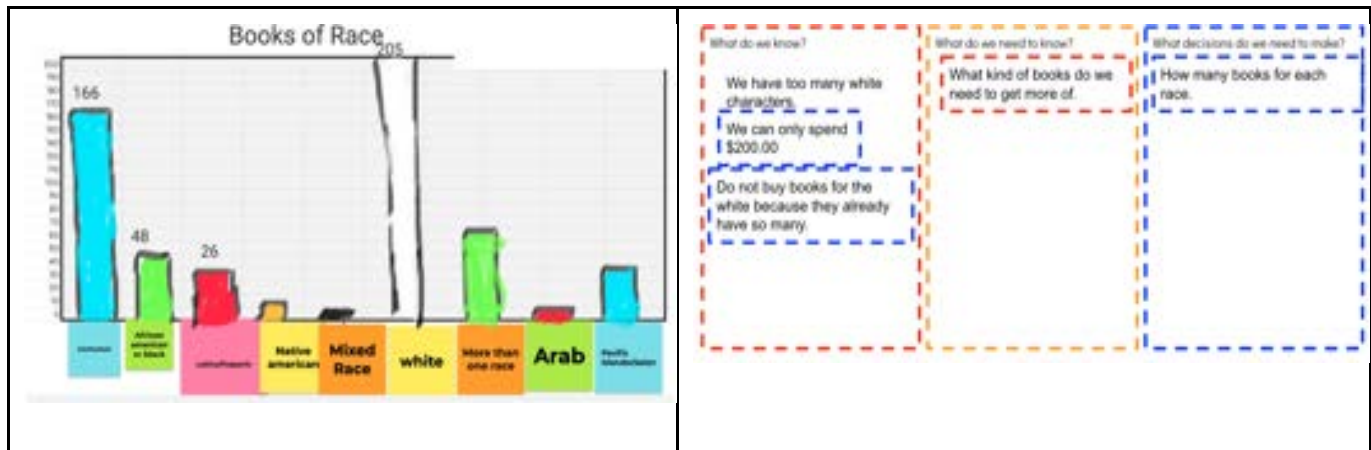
Books of Race

205

166

48

26

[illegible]

African american or black

Latino/hispanic

Native american

Mixed Race

white

More than one race

Arab

Pacific Islander/Asian

What do we know?

We have too many white characters.

We can only spend $200.00

Do not buy books for the white because they already have so many.

What do we need to know?

What kind of books do we need to get more of.

What decisions do we need to make?

How many books for each race.